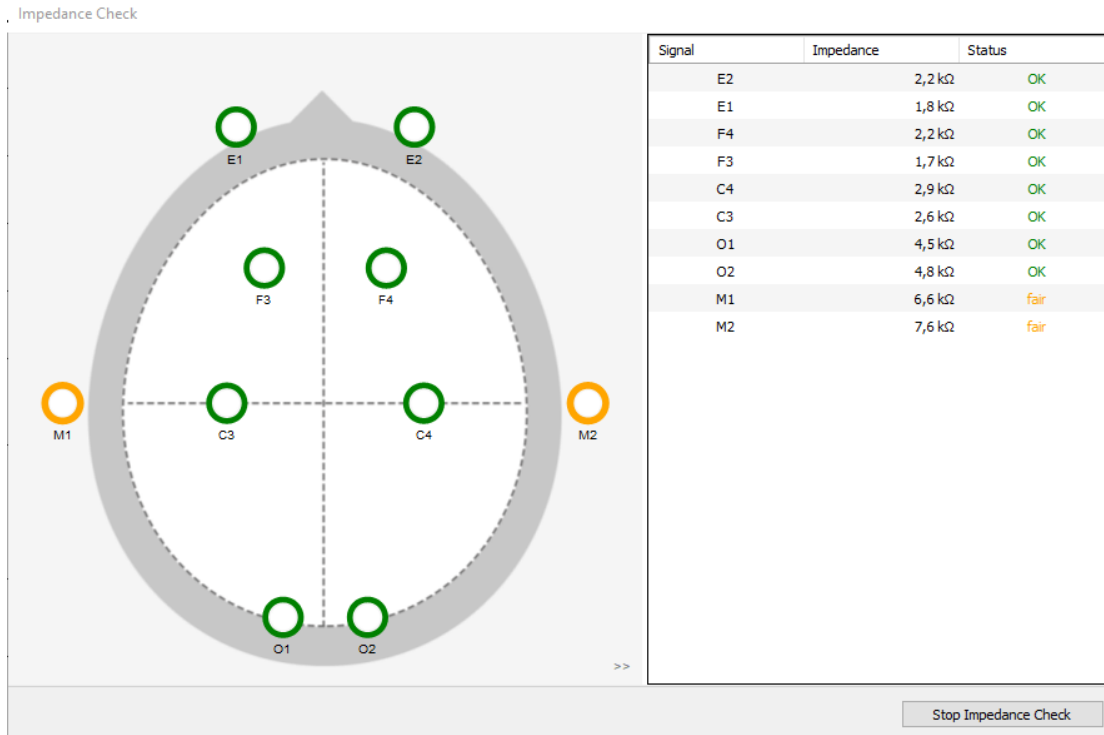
Impedance Check

E1
E2
F3
F4
M1
C3
C4
M2
O1
O2
>>

| Signal | Impedance | Status |
|---|---|---|
| E2 | 2,2 kΩ | OK |
| E1 | 1,8 kΩ | OK |
| F4 | 2,2 kΩ | OK |
| F3 | 1,7 kΩ | OK |
| C4 | 2,9 kΩ | OK |
| C3 | 2,6 kΩ | OK |
| O1 | 4,5 kΩ | OK |
| O2 | 4,8 kΩ | OK |
| M1 | 6,6 kΩ | fair |
| M2 | 7,6 kΩ | fair |

Stop Impedance Check